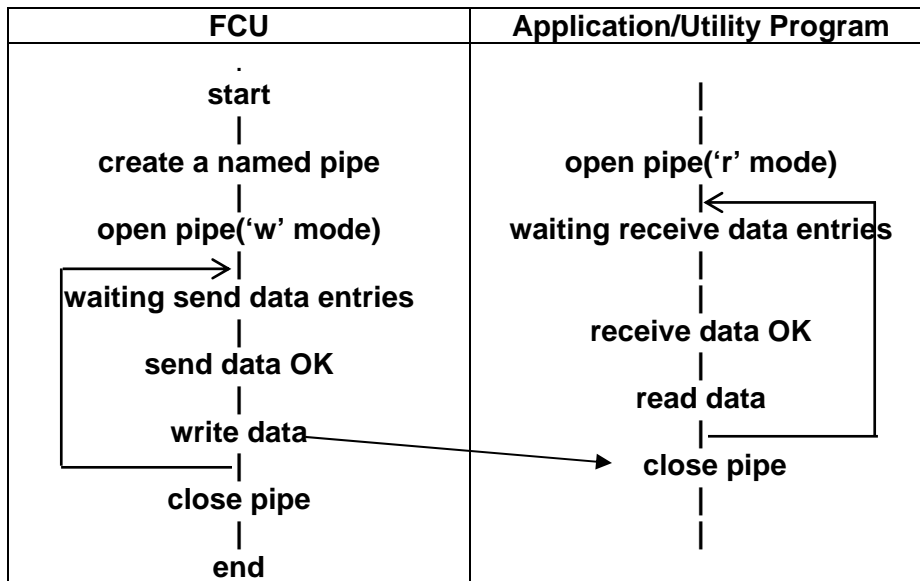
| FCU | Application/Utility Program |
|---|---|
| start<br>create a named pipe<br>open pipe('w' mode)<br>waiting send data entries<br>send data OK<br>write data<br>close pipe<br>end | open pipe('r' mode)<br>waiting receive data entries<br>receive data OK<br>read data<br>close pipe |